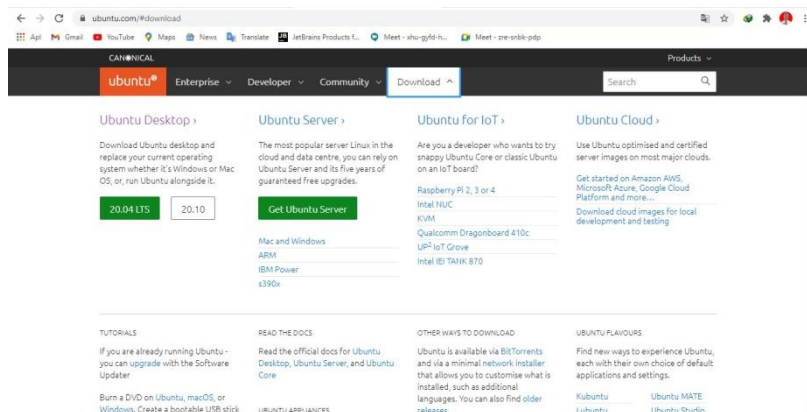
ubuntu.com/#download

Apl Gmail YouTube Maps News Translate JetBrains Products f... Meet - xhu-gyfd-h... Meet - zre-snbk-pdp

CANONICAL

Products

ubuntu® Enterprise Developer Community Download

Search

Ubuntu Desktop ›

Download Ubuntu desktop and replace your current operating system whether it's Windows or Mac OS, or, run Ubuntu alongside it.

20.04 LTS

20.10

Ubuntu Server ›

The most popular server Linux in the cloud and data centre, you can rely on Ubuntu Server and its five years of guaranteed free upgrades.

Get Ubuntu Server

Mac and Windows

ARM

IBM Power

s390x

Ubuntu for IoT ›

Are you a developer who wants to try snappy Ubuntu Core or classic Ubuntu on an IoT board?

Raspberry Pi 2, 3 or 4

Intel NUC

KVM

Qualcomm Dragonboard 410c

UP² IoT Grove

Intel IEI TANK 870

Ubuntu Cloud ›

Use Ubuntu optimised and certified server images on most major clouds.

Get started on Amazon AWS, Microsoft Azure, Google Cloud Platform and more...

Download cloud images for local development and testing

TUTORIALS

If you are already running Ubuntu - you can upgrade with the Software Updater

Burn a DVD on Ubuntu, macOS, or Windows. Create a bootable USB stick

READ THE DOCS

Read the official docs for Ubuntu Desktop, Ubuntu Server, and Ubuntu Core

UBUNTU APPLIANCES

OTHER WAYS TO DOWNLOAD

Ubuntu is available via BitTorrents and via a minimal network installer that allows you to customise what is installed, such as additional languages. You can also find older releases.

UBUNTU FLAVOURS

Find new ways to experience Ubuntu, each with their own choice of default applications and settings.

Kubuntu

Ubuntu MATE

Lubuntu

Ubuntu Studio